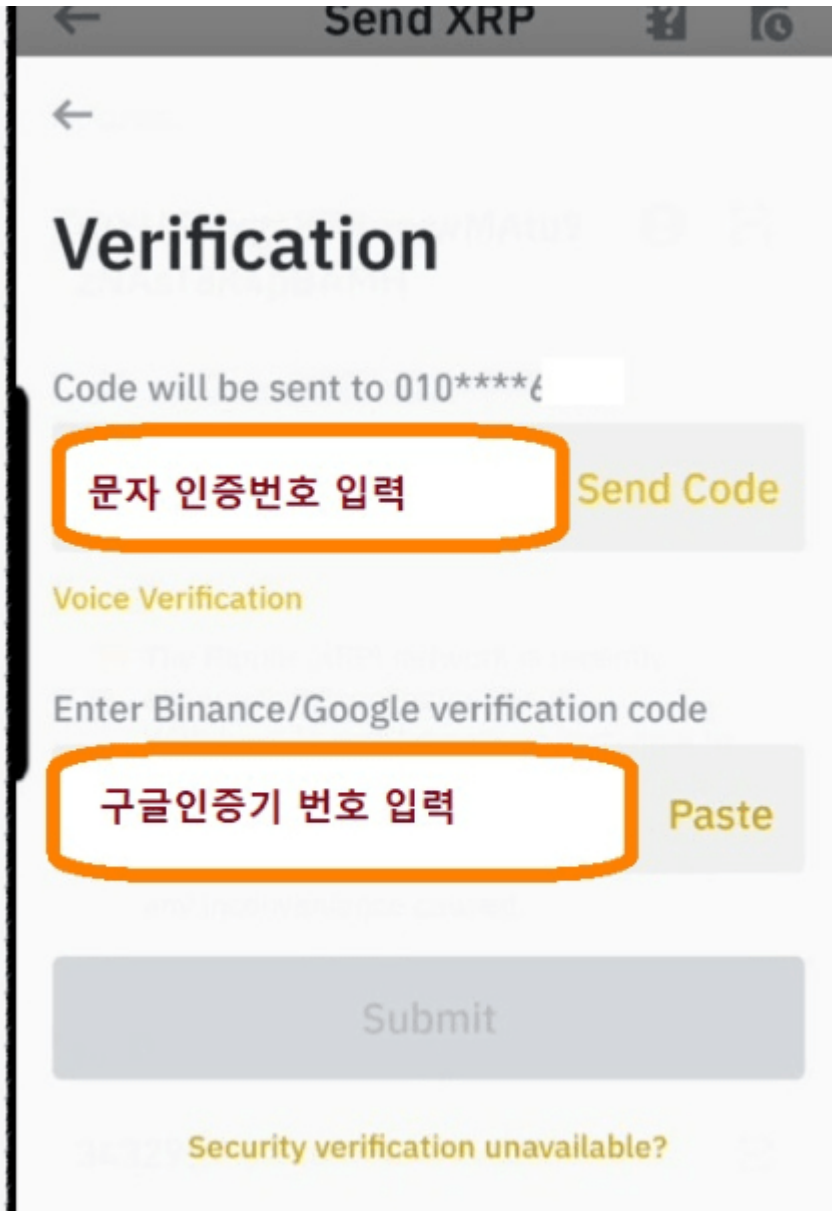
Send XRP

Verification

Code will be sent to 010****6

문자 인증번호 입력

Send Code

Voice Verification

Enter Binance/Google verification code

구글인증기 번호 입력

Paste

Submit

Security verification unavailable?